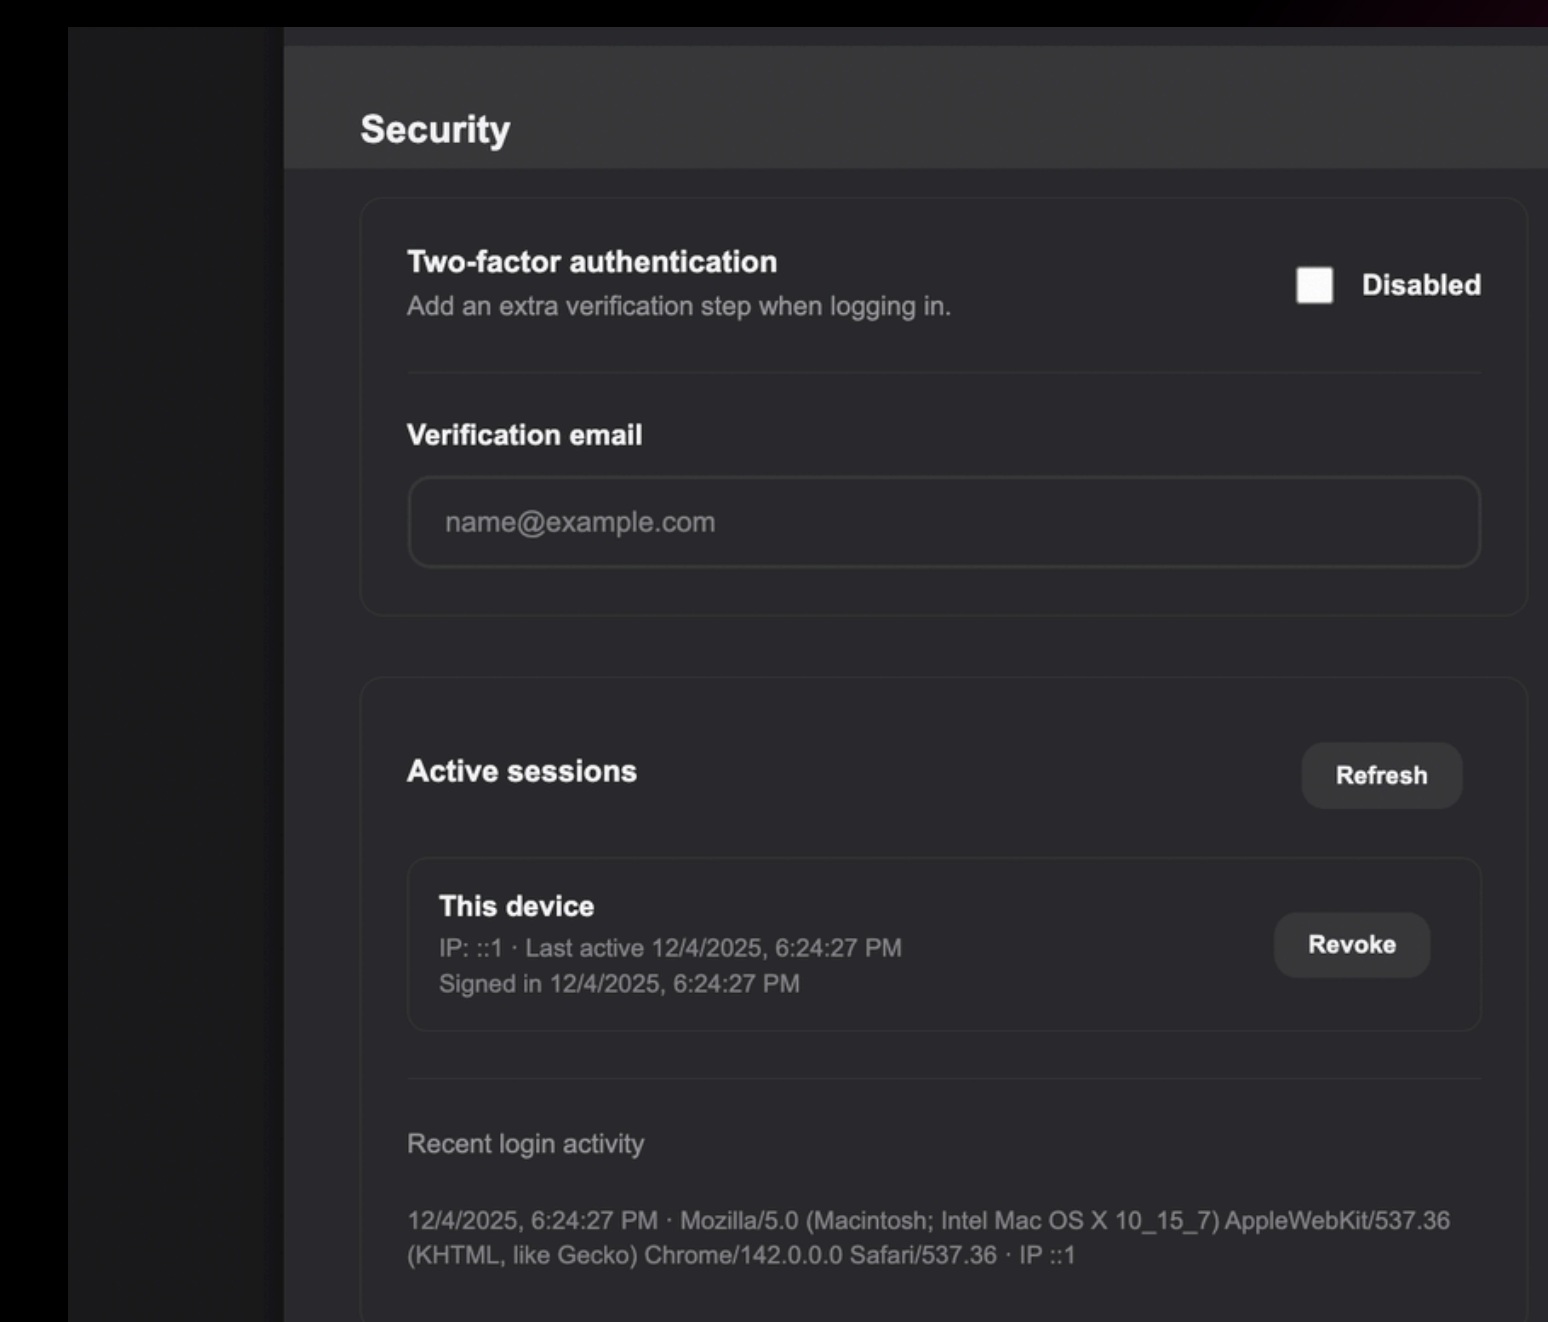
Security

Two-factor authentication
Add an extra verification step when logging in.

Disabled

Verification email

name@example.com

Active sessions

Refresh

This device
IP: ::1 · Last active 12/4/2025, 6:24:27 PM
Signed in 12/4/2025, 6:24:27 PM

Revoke

Recent login activity

12/4/2025, 6:24:27 PM · Mozilla/5.0 (Macintosh; Intel Mac OS X 10_15_7) AppleWebKit/537.36 (KHTML, like Gecko) Chrome/142.0.0.0 Safari/537.36 · IP ::1